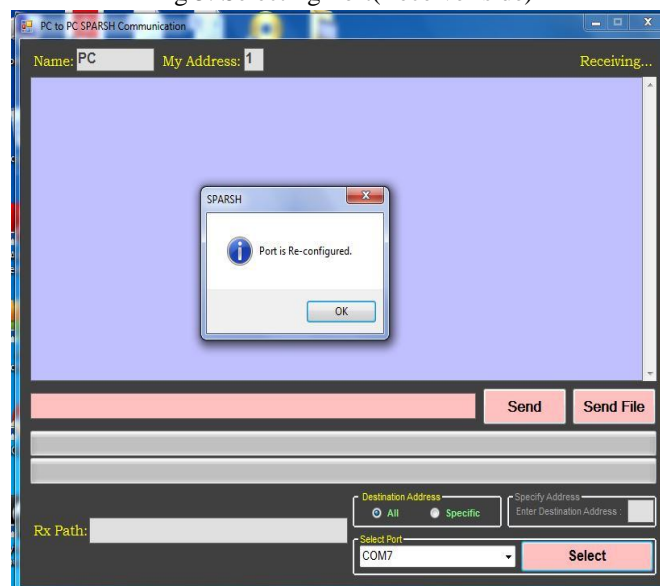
PC to PC SPARSH Communication

Name: PC My Address: 1 Receiving...

SPARSH

Port is Re-configured.

OK

Send Send File

Rx Path:

Destination Address
All Specific

Specify Address
Enter Destination Address :

Select Port
COM7

Select